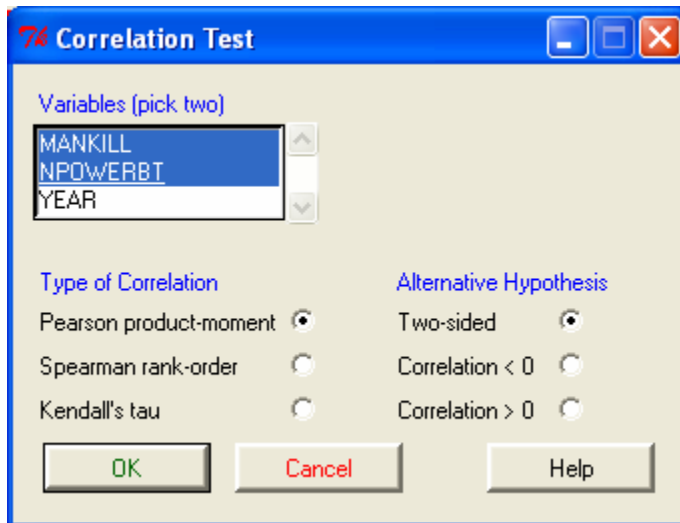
Correlation Test

Variables (pick two)

MANKILL
NPOWERBT
YEAR

Type of Correlation

Pearson product-moment

Spearman rank-order

Kendall's tau

Alternative Hypothesis

Two-sided

Correlation < 0

Correlation > 0

OK

Cancel

Help